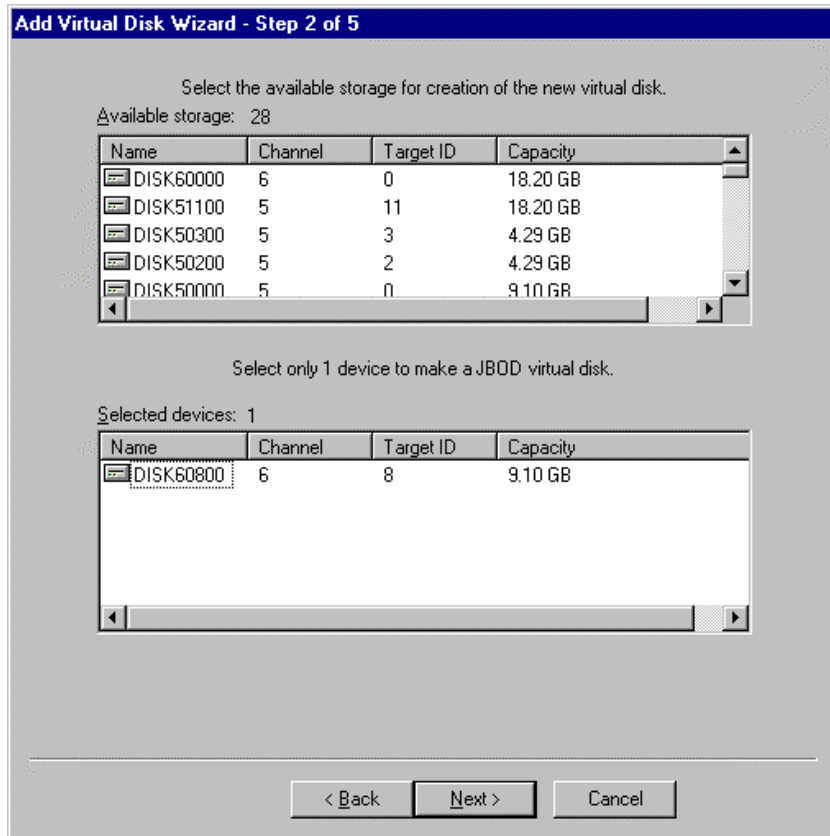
Add Virtual Disk Wizard - Step 2 of 5

Select the available storage for creation of the new virtual disk.

Available storage: 28

| Name | Channel | Target ID | Capacity |
|---|---|---|---|
| DISK60000 | 6 | 0 | 18.20 GB |
| DISK51100 | 5 | 11 | 18.20 GB |
| DISK50300 | 5 | 3 | 4.29 GB |
| DISK50200 | 5 | 2 | 4.29 GB |
| DISK50000 | 5 | 0 | 9.10 GB |

Select only 1 device to make a JBOD virtual disk.

Selected devices: 1

| Name | Channel | Target ID | Capacity |
|---|---|---|---|
| DISK60800 | 6 | 8 | 9.10 GB |

< Back
Next >
Cancel